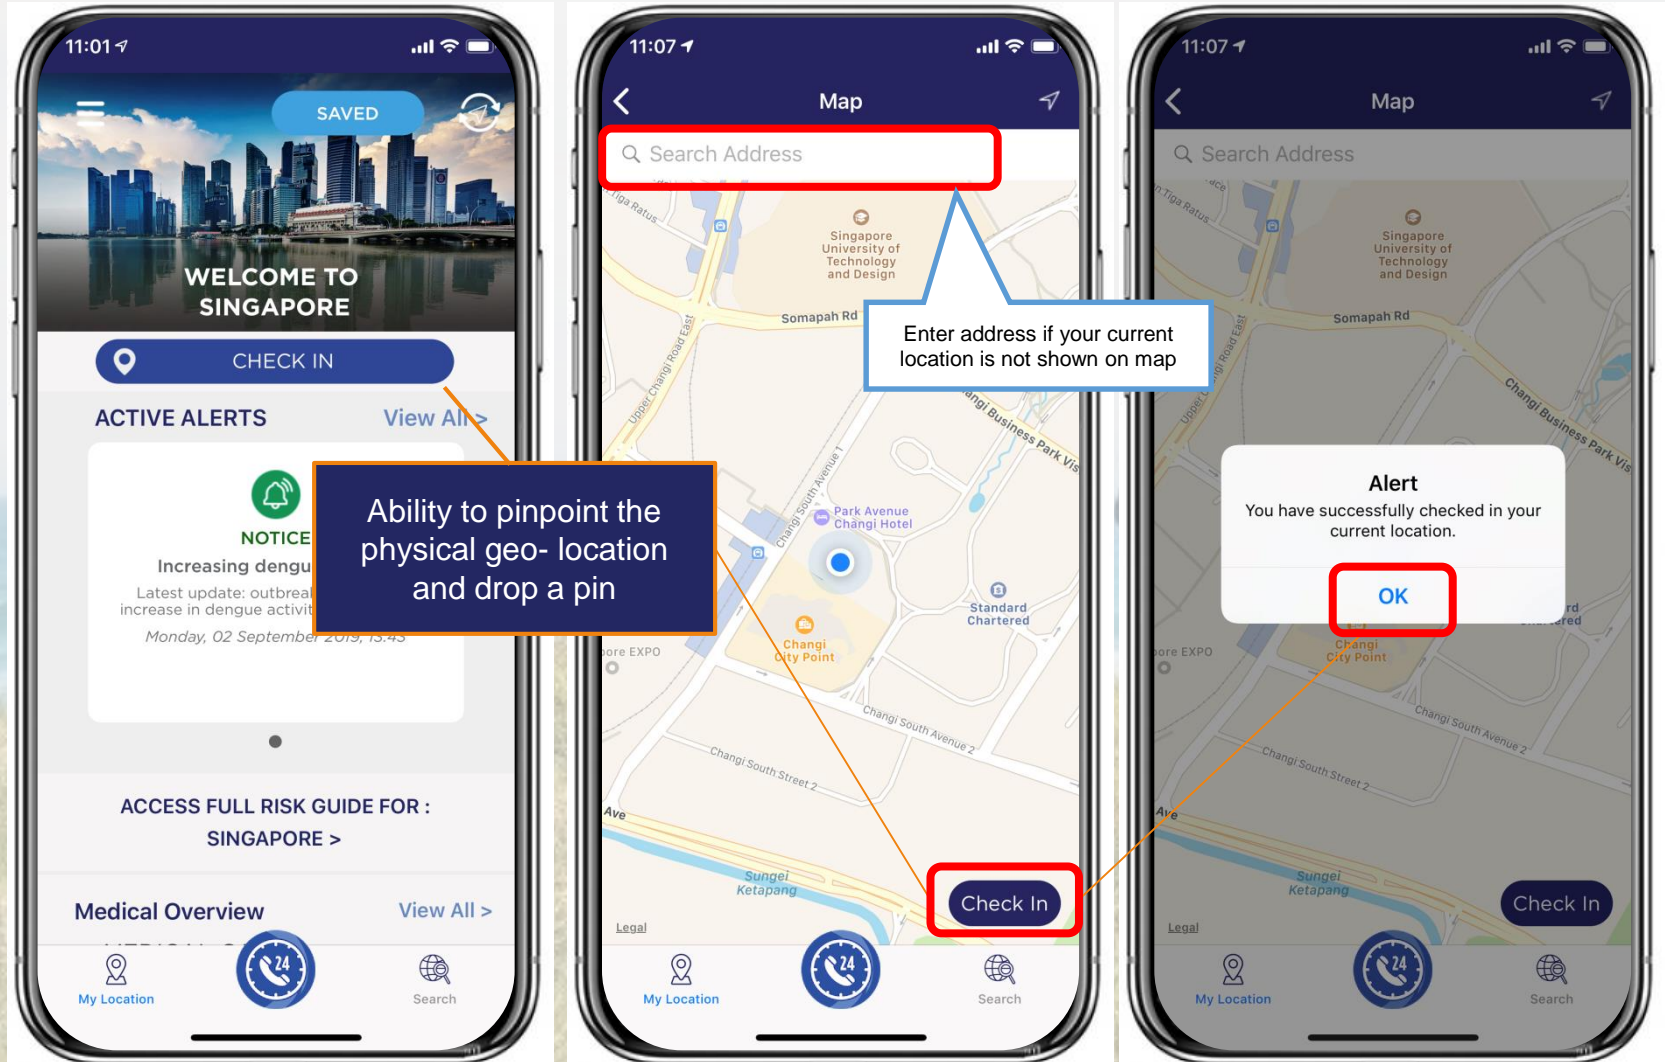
11:01

SAVED

WELCOME TO SINGAPORE

CHECK IN

ACTIVE ALERTS

View All >

NOTICE

Increasing dengu

Latest update: outbrea increase in dengue activit

Monday, 02 September 2019, 13:43

Ability to pinpoint the physical geo- location and drop a pin

ACCESS FULL RISK GUIDE FOR : SINGAPORE >

Medical Overview

View All >

My Location

24

Search

11:07

Map

Search Address

Enter address if your current location is not shown on map

Singapore University of Technology and Design

Somapah Rd

Upper Changi Road East

Changi South Avenue 1

Changi Business Park Vis

Park Avenue Changi Hotel

Standard Chartered

Changi City Point

ore EXPO

Changi South Avenue 2

Changi South Street 2

Ave

Sungei Ketapang

Legal

Check In

My Location

24

Search

11:07

Map

Search Address

Singapore University of Technology and Design

Somapah Rd

Changi Business Park Vis

Alert

You have successfully checked in your current location.

OK

ore EXPO

Changi City Point

Changi South Avenue 2

Changi South Street 2

Ave

Sungei Ketapang

Legal

Check In

My Location

24

Search